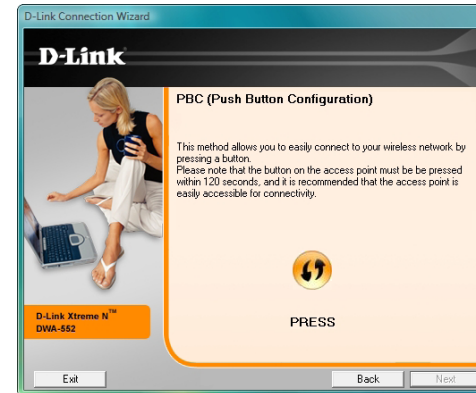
D-Link Connection Wizard

D-Link

PBC (Push Button Configuration)

This method allows you to easily connect to your wireless network by pressing a button.
Please note that the button on the access point must be be pressed within 120 seconds, and it is recommended that the access point is easily accessible for connectivity.

PRESS

D-Link Xtreme N$^{TM}$
DWA-552

Exit

Back

Next